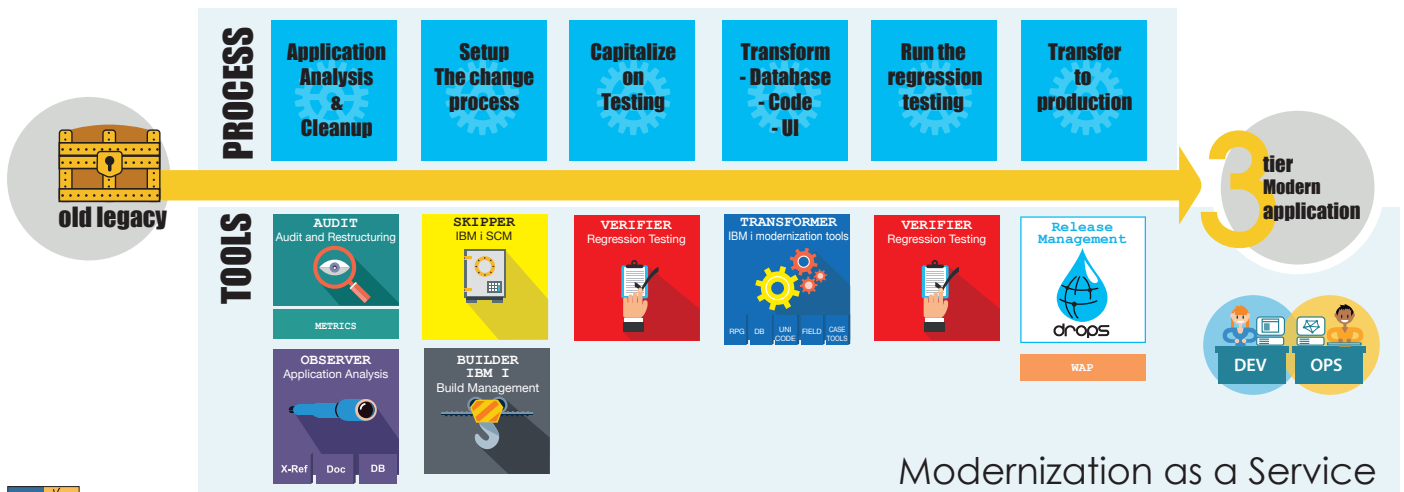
PROCESS

Application Analysis & Cleanup

Setup The change process

Capitalize on Testing

Transform - Database - Code - UI

Run the regression testing

Transfer to production

old legacy

3 tier Modern application

TOOLS

AUDIT
Audit and Restructuring
METRICS

SKIPPER
IBM i SCM

VERIFIER
Regression Testing

TRANSFORMER
IBM i modernization tools
RPG DB UNI CODE FIELD CASE TOOLS

VERIFIER
Regression Testing

Release Management
drops
WAP

OBSERVER
Application Analysis
X-Ref Doc DB

BUILDER
IBM I
Build Management

DEV OPS

Modernization as a Service